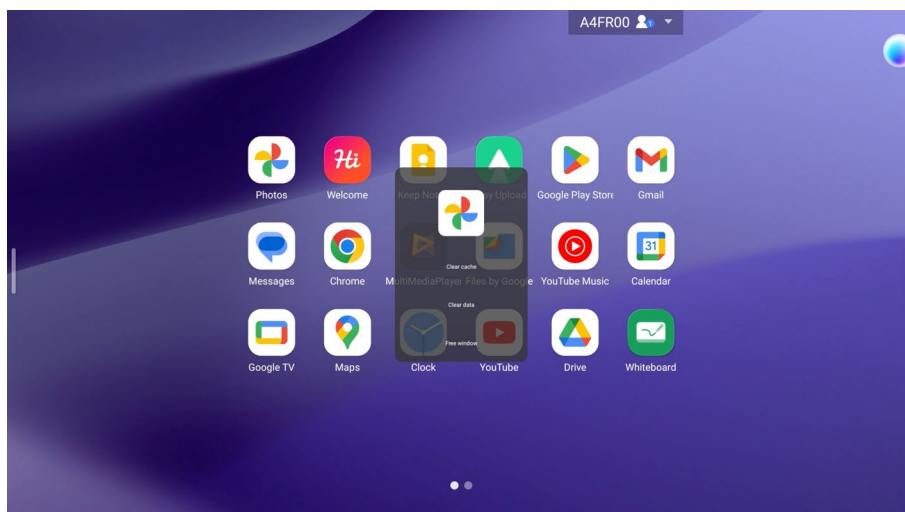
A4FR00

Hi

Photos
Welcome
Keep No
y Upload
Google Play Store
Gmail

Clear cache

Messages
Chrome
MultiMediaPlayer
Files by Google
YouTube Music
Calendar

31

Clear data

Free window

Google TV
Maps
Clock
YouTube
Drive
Whiteboard